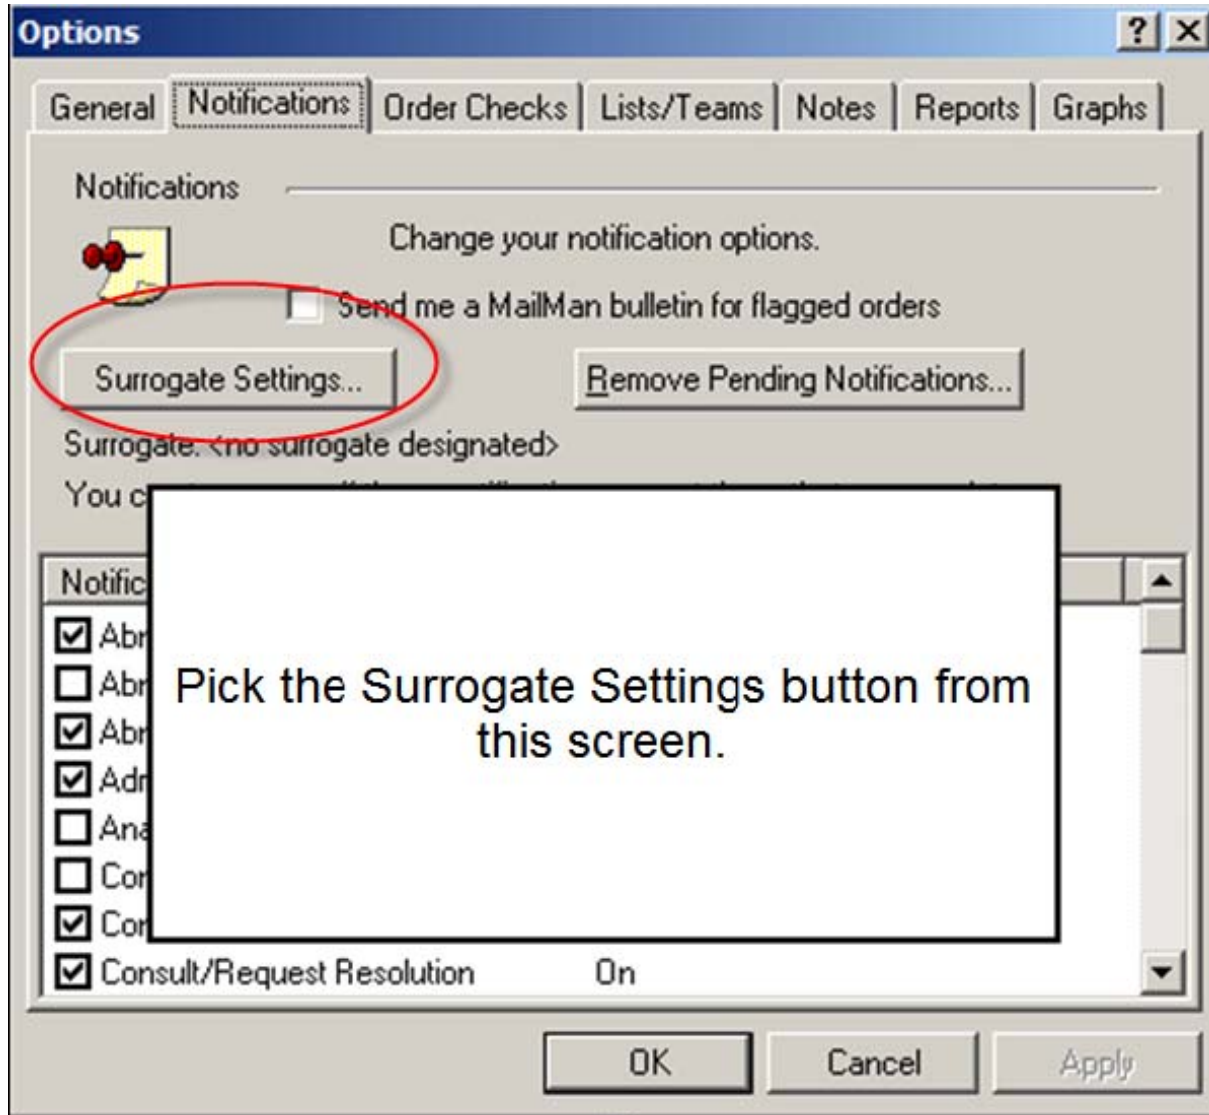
Options
?
General | Notifications | Order Checks | Lists/Teams | Notes | Reports | Graphs

Notifications

Change your notification options.

Send me a MailMan bulletin for flagged orders

Surrogate Settings...

Remove Pending Notifications...

Surrogate: <no surrogate designated>

You c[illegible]

Notific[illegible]

Abr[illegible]
Abr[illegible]
Abr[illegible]
Adr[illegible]
Ana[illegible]
Cor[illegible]
Cor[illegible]
Consult/Request Resolution On

Pick the Surrogate Settings button from this screen.

OK
Cancel
Apply